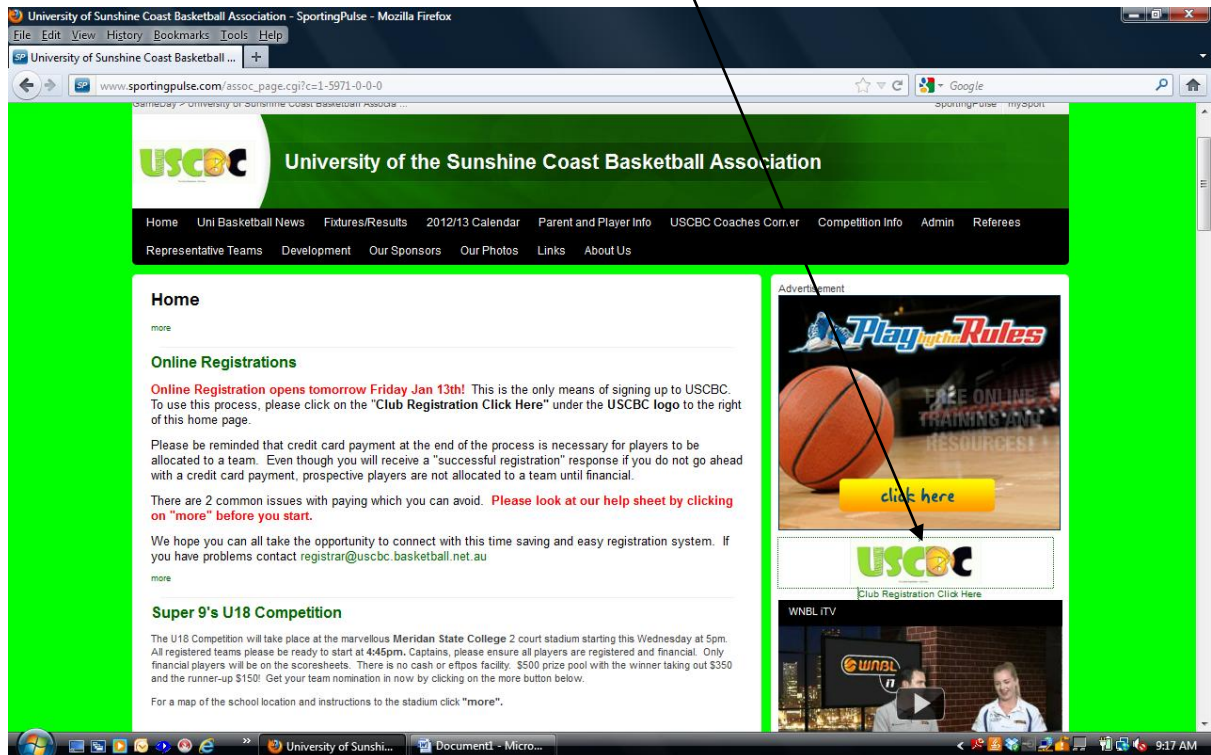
University of Sunshine Coast Basketball Association - SportingPulse - Mozilla Firefox
File Edit View History Bookmarks Tools Help
University of Sunshine Coast Basketball ... +
www.sportingpulse.com/assoc_page.cgi?c=1-5971-0-0-0
Google
GameDay > University of Sunshine Coast Basketball Associa ... SportingPulse mySport

USCBC University of the Sunshine Coast Basketball Association

Home Uni Basketball News Fixtures/Results 2012/13 Calendar Parent and Player Info USCBC Coaches Corner Competition Info Admin Referees Representative Teams Development Our Sponsors Our Photos Links About Us

Home
more

Online Registrations

Online Registration opens tomorrow Friday Jan 13th! This is the only means of signing up to USCBC. To use this process, please click on the "Club Registration Click Here" under the USCBC logo to the right of this home page.

Please be reminded that credit card payment at the end of the process is necessary for players to be allocated to a team. Even though you will receive a "successful registration" response if you do not go ahead with a credit card payment, prospective players are not allocated to a team until financial.

There are 2 common issues with paying which you can avoid. Please look at our help sheet by clicking on "more" before you start.

We hope you can all take the opportunity to connect with this time saving and easy registration system. If you have problems contact registrar@uscbc.basketball.net.au
more

Super 9's U18 Competition

The U18 Competition will take place at the marvellous Meridan State College 2 court stadium starting this Wednesday at 5pm. All registered teams please be ready to start at 4:45pm. Captains, please ensure all players are registered and financial. Only financial players will be on the scoresheets. There is no cash or eftpos facility. $500 prize pool with the winner taking out $350 and the runner-up $150! Get your team nomination in now by clicking on the more button below.

For a map of the school location and instructions to the stadium click "more".

Advertisement
Play by the Rules
FREE ONLINE TRAINING AND RESOURCES!
click here
USCBC
Club Registration Click Here
WNBL iTV
WNBL

University of Sunshi... Document1 - Micro... 9:17 AM